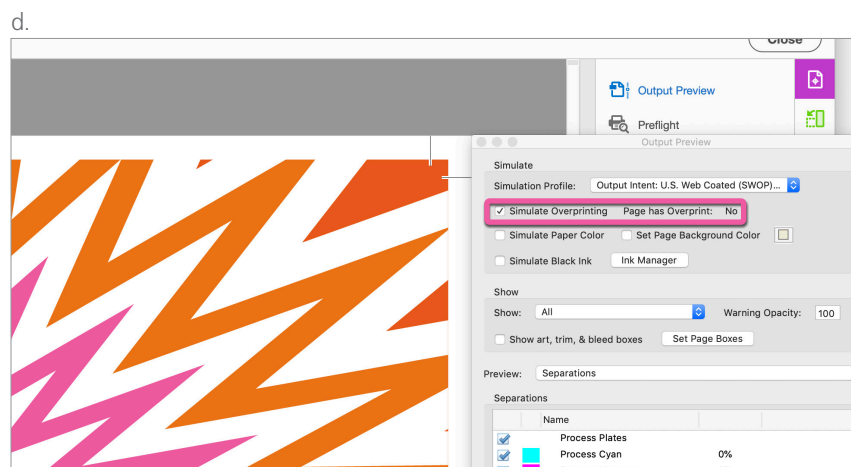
d.

Close

Output Preview

Preflight

Output Preview

Simulate

Simulation Profile: Output Intent: U.S. Web Coated (SWOP)...

✓ Simulate Overprinting Page has Overprint: No

Simulate Paper Color

Set Page Background Color

Simulate Black Ink

Ink Manager

Show

Show: All

Warning Opacity: 100

Show art, trim, & bleed boxes

Set Page Boxes

Preview: Separations

Separations

| | | Name | |
|---|---|---|---|
| ✓ | | Process Plates | |
| ✓ | | Process Cyan | 0% |